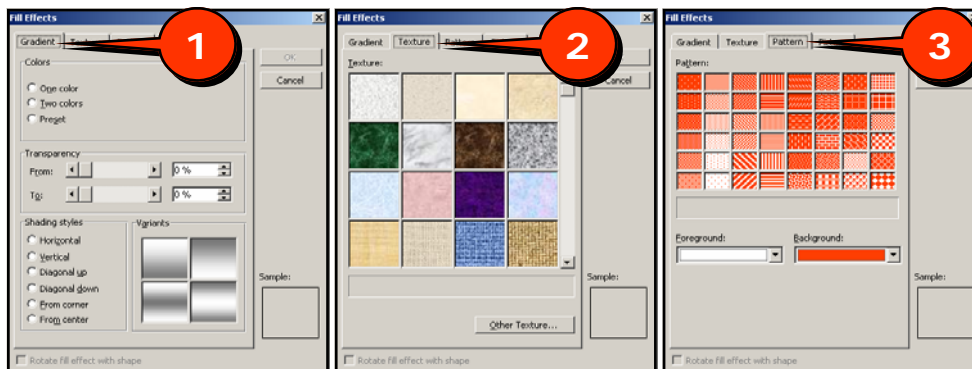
Fill Effects

1

Gradient | Te

OK

Cancel

Colors

One color

Two colors

Preset

Transparency

From: 0 %

To: 0 %

Shading styles

Horizontal

Vertical

Diagonal up

Diagonal down

From corner

From center

Variants

Sample:

Rotate fill effect with shape

Fill Effects

2

Gradient | Texture | Patt

Texture:

Cancel

Other Texture...

Sample:

Rotate fill effect with shape

Fill Effects

3

Gradient | Texture | Pattern | P

Pattern:

Foreground:

Background:

Sample:

Rotate fill effect with shape